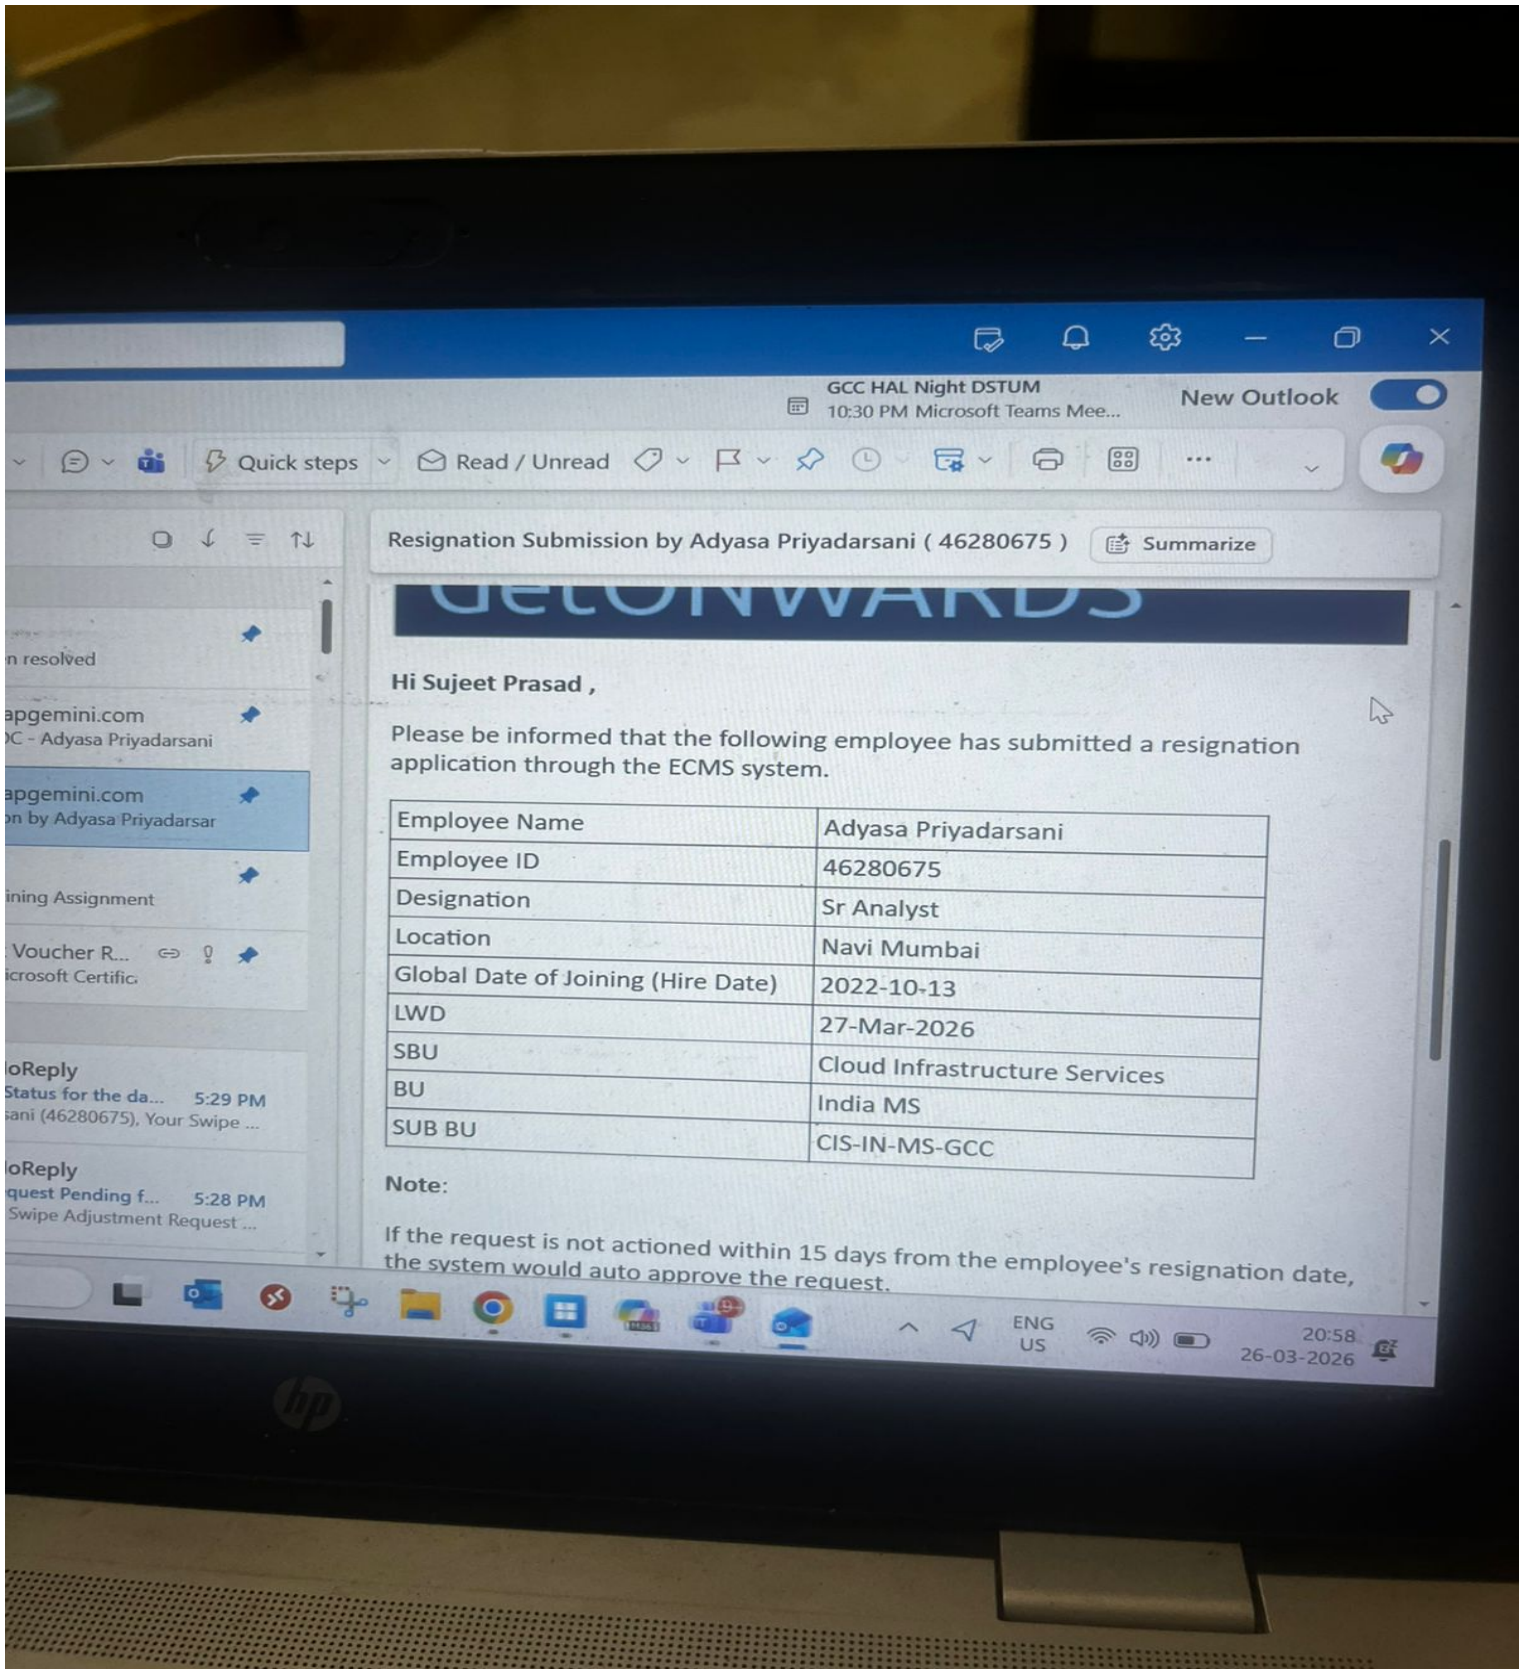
GCC HAL Night DSTUM
10:30 PM Microsoft Teams Mee...

New Outlook

Quick steps

Read / Unread

Resignation Submission by Adyasa Priyadarsani ( 46280675 )

Summarize

n resolved

apgemini.com
C - Adyasa Priyadarsani

apgemini.com
n by Adyasa Priyadarsar

ining Assignment

Voucher R...
icrosoft Certific

oReply
Status for the da... 5:29 PM
ani (46280675), Your Swipe ...

oReply
quest Pending f... 5:28 PM
Swipe Adjustment Request ...

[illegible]

Hi Sujeet Prasad ,

Please be informed that the following employee has submitted a resignation application through the ECMS system.

| Employee Name | Adyasa Priyadarsani |
|---|---|
| Employee ID | 46280675 |
| Designation | Sr Analyst |
| Location | Navi Mumbai |
| Global Date of Joining (Hire Date) | 2022-10-13 |
| LWD | 27-Mar-2026 |
| SBU | Cloud Infrastructure Services |
| BU | India MS |
| SUB BU | CIS-IN-MS-GCC |

Note:

If the request is not actioned within 15 days from the employee's resignation date, the system would auto approve the request.

ENG
US

20:58
26-03-2026

hp